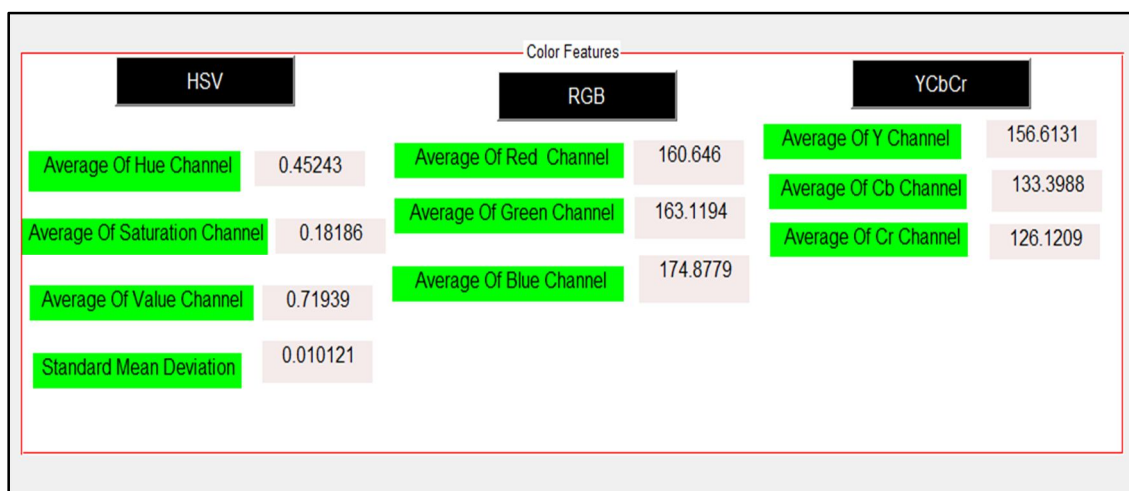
Color Features

HSV

Average Of Hue Channel 0.45243

Average Of Saturation Channel 0.18186

Average Of Value Channel 0.71939

Standard Mean Deviation 0.010121

RGB

Average Of Red Channel 160.646

Average Of Green Channel 163.1194

Average Of Blue Channel 174.8779

YCbCr

Average Of Y Channel 156.6131

Average Of Cb Channel 133.3988

Average Of Cr Channel 126.1209